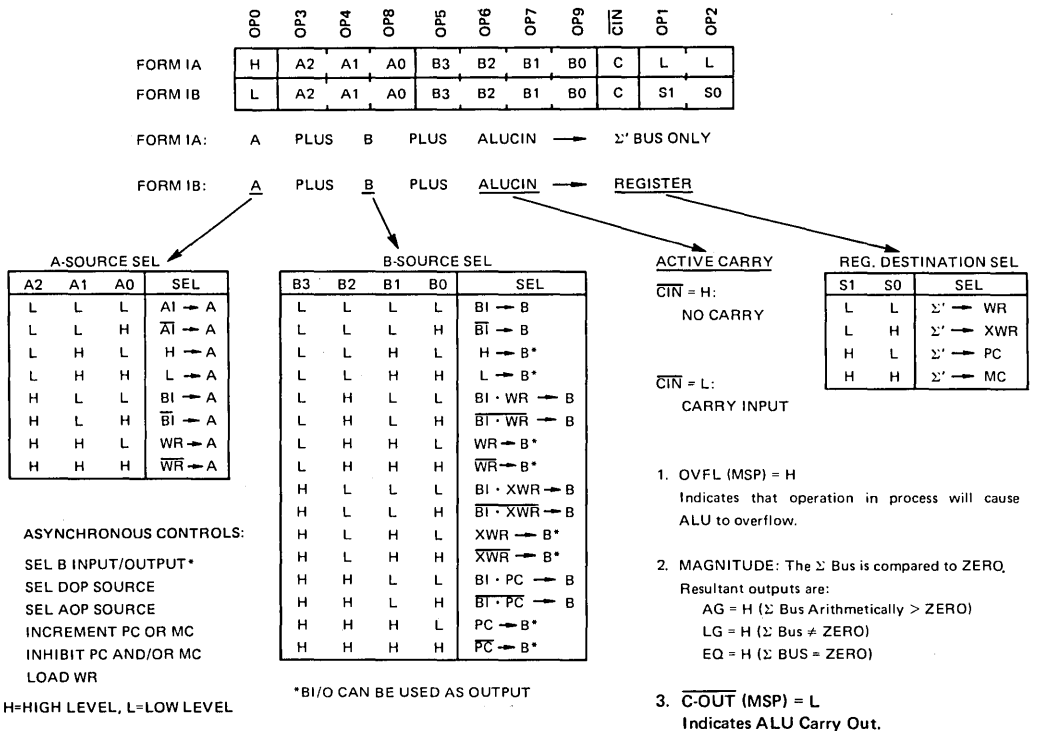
| | OP0 | OP3 | OP4 | OP8 | OP5 | OP6 | OP7 | OP9 | $\overline{CIN}$ | OP1 | OP2 |
|---|---|---|---|---|---|---|---|---|---|---|---|
| FORM IA | H | A2 | A1 | A0 | B3 | B2 | B1 | B0 | C | L | L |
| FORM IB | L | A2 | A1 | A0 | B3 | B2 | B1 | B0 | C | S1 | S0 |

FORM IA: A PLUS B PLUS ALUCIN ⟶ Σ' BUS ONLY

FORM IB: A PLUS B PLUS ALUCIN ⟶ REGISTER

A-SOURCE SEL

| A2 | A1 | A0 | SEL |
|---|---|---|---|
| L | L | L | AI → A |
| L | L | H | $\overline{AI}$ → A |
| L | H | L | H → A |
| L | H | H | L → A |
| H | L | L | BI → A |
| H | L | H | $\overline{BI}$ → A |
| H | H | L | WR → A |
| H | H | H | $\overline{WR}$ → A |

ASYNCHRONOUS CONTROLS:

SEL B INPUT/OUTPUT*
SEL DOP SOURCE
SEL AOP SOURCE
INCREMENT PC OR MC
INHIBIT PC AND/OR MC
LOAD WR

H=HIGH LEVEL, L=LOW LEVEL

B-SOURCE SEL

| B3 | B2 | B1 | B0 | SEL |
|---|---|---|---|---|
| L | L | L | L | BI → B |
| L | L | L | H | $\overline{BI}$ → B |
| L | L | H | L | H → B* |
| L | L | H | H | L → B* |
| L | H | L | L | BI · WR → B |
| L | H | L | H | $\overline{BI \cdot WR}$ → B |
| L | H | H | L | WR → B* |
| L | H | H | H | $\overline{WR}$ → B* |
| H | L | L | L | BI · XWR → B |
| H | L | L | H | $\overline{BI \cdot XWR}$ → B |
| H | L | H | L | XWR → B* |
| H | L | H | H | $\overline{XWR}$ → B* |
| H | H | L | L | BI · PC → B |
| H | H | L | H | $\overline{BI \cdot PC}$ → B |
| H | H | H | L | PC → B* |
| H | H | H | H | $\overline{PC}$ → B* |

*BI/O CAN BE USED AS OUTPUT

ACTIVE CARRY

$\overline{CIN}$ = H:
NO CARRY

$\overline{CIN}$ = L:
CARRY INPUT

REG. DESTINATION SEL

| S1 | S0 | SEL |
|---|---|---|
| L | L | Σ' → WR |
| L | H | Σ' → XWR |
| H | L | Σ' → PC |
| H | H | Σ' → MC |

1. OVFL (MSP) = H
Indicates that operation in process will cause ALU to overflow.

2. MAGNITUDE: The Σ Bus is compared to ZERO. Resultant outputs are:
AG = H (Σ Bus Arithmetically > ZERO)
LG = H (Σ Bus ≠ ZERO)
EQ = H (Σ BUS = ZERO)

3. $\overline{C\text{-}OUT}$ (MSP) = L
Indicates ALU Carry Out.